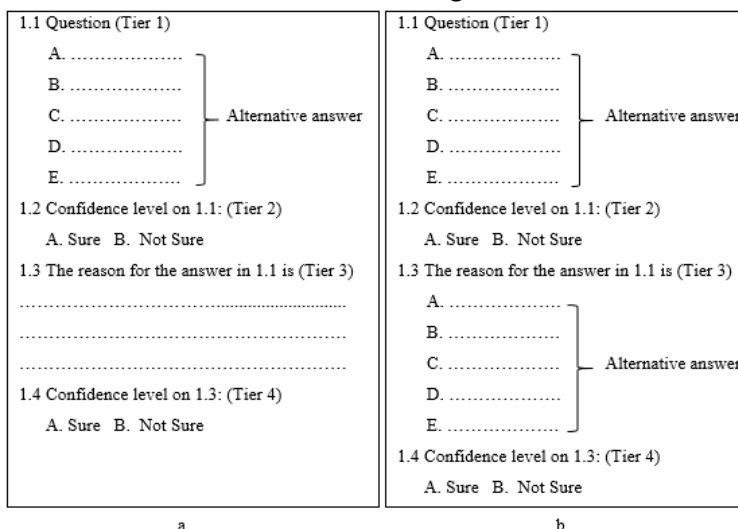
1.1 Question (Tier 1)

A. ………………

B. ………………

C. ……………… Alternative answer

D. ………………

E. ………………

1.2 Confidence level on 1.1: (Tier 2)

A. Sure B. Not Sure

1.3 The reason for the answer in 1.1 is (Tier 3)

………………………………………………

………………………………………………

………………………………………………

1.4 Confidence level on 1.3: (Tier 4)

A. Sure B. Not Sure

a

1.1 Question (Tier 1)

A. ………………

B. ………………

C. ……………… Alternative answer

D. ………………

E. ………………

1.2 Confidence level on 1.1: (Tier 2)

A. Sure B. Not Sure

1.3 The reason for the answer in 1.1 is (Tier 3)

A. ………………

B. ………………

C. ……………… Alternative answer

D. ………………

E. ………………

1.4 Confidence level on 1.3: (Tier 4)

A. Sure B. Not Sure

b